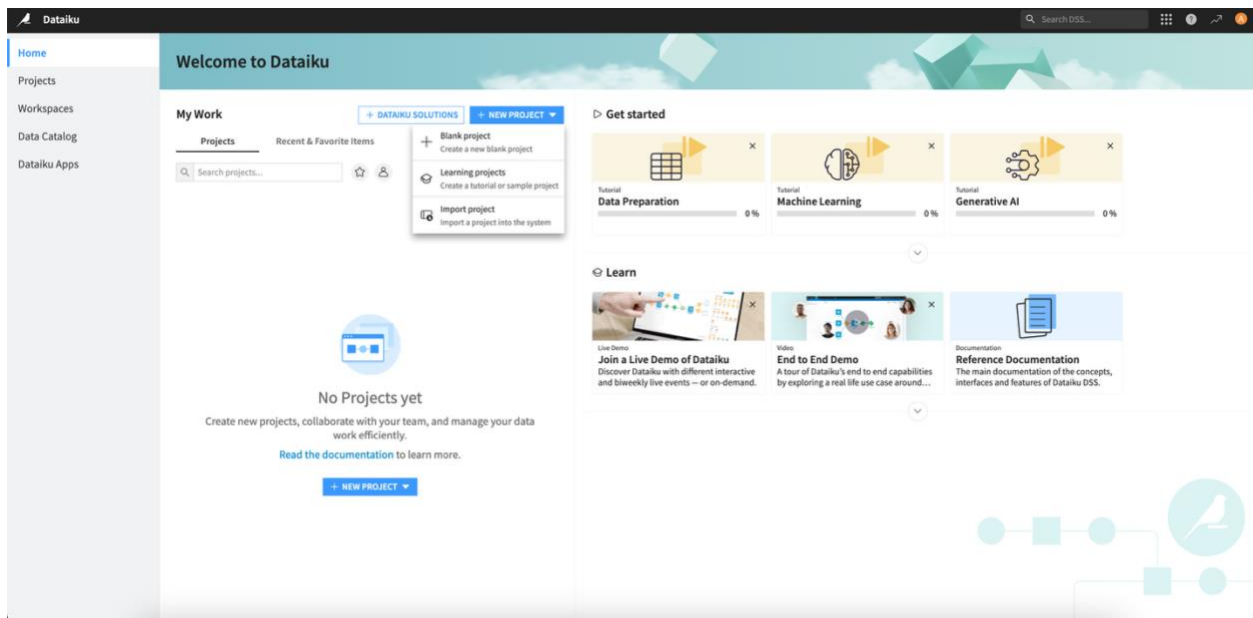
Dataiku

Search DSS...

A

Home
Projects
Workspaces
Data Catalog
Dataiku Apps

Welcome to Dataiku

My Work

+ DATAIKU SOLUTIONS

+ NEW PROJECT

Projects

Recent & Favorite Items

Search projects...

Blank project
Create a new blank project

Learning projects
Create a tutorial or sample project

Import project
Import a project into the system

No Projects yet

Create new projects, collaborate with your team, and manage your data work efficiently.

Read the documentation to learn more.

+ NEW PROJECT

Get started

Tutorial
Data Preparation
0%

Tutorial
Machine Learning
0%

Tutorial
Generative AI
0%

Learn

Live Demo
Join a Live Demo of Dataiku
Discover Dataiku with different interactive and biweekly live events — or on-demand.

Video
End to End Demo
A tour of Dataiku's end to end capabilities by exploring a real life use case around...

Documentation
Reference Documentation
The main documentation of the concepts, interfaces and features of Dataiku DSS.